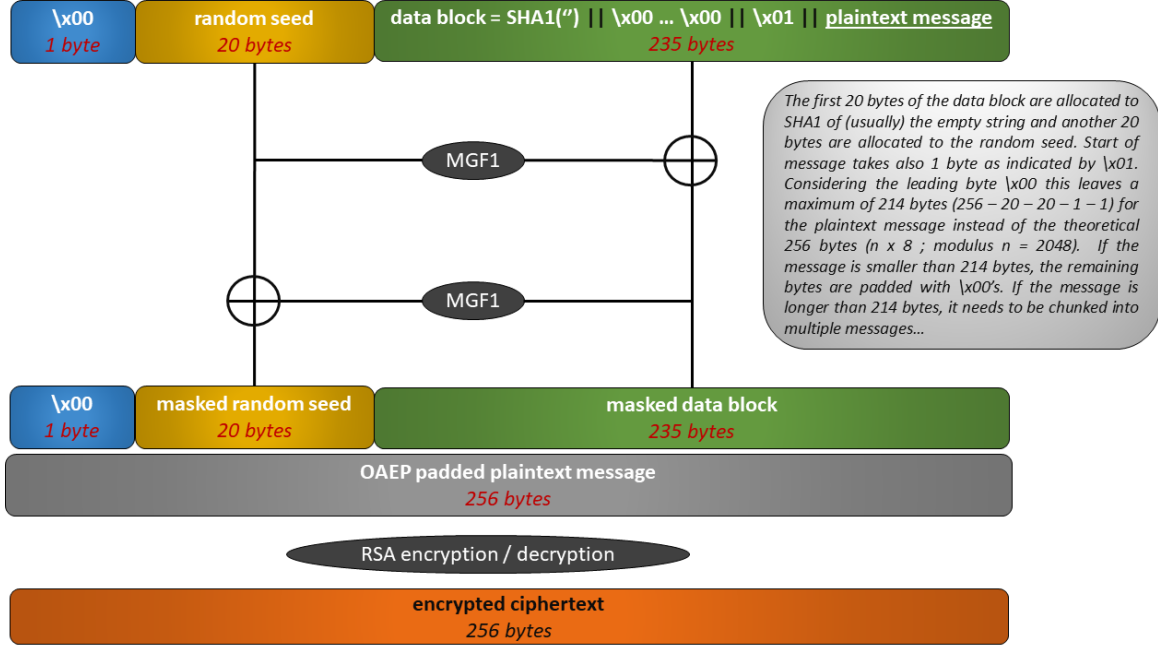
\x00
1 byte

random seed
20 bytes

data block = SHA1(“) || \x00 … \x00 || \x01 || plaintext message
235 bytes

The first 20 bytes of the data block are allocated to SHA1 of (usually) the empty string and another 20 bytes are allocated to the random seed. Start of message takes also 1 byte as indicated by \x01. Considering the leading byte \x00 this leaves a maximum of 214 bytes (256 – 20 – 20 – 1 – 1) for the plaintext message instead of the theoretical 256 bytes (n x 8 ; modulus n = 2048). If the message is smaller than 214 bytes, the remaining bytes are padded with \x00's. If the message is longer than 214 bytes, it needs to be chunked into multiple messages…

MGF1

MGF1

\x00
1 byte

masked random seed
20 bytes

masked data block
235 bytes

OAEP padded plaintext message
256 bytes

RSA encryption / decryption

encrypted ciphertext
256 bytes